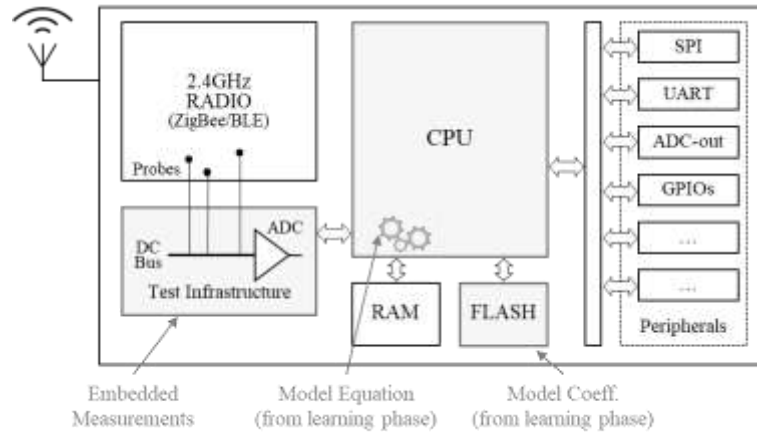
2.4GHz
RADIO
(ZigBee/BLE)

Probes

CPU

SPI

UART

ADC-out

GPIOs

...

...

ADC

DC
Bus

Test Infrastructure

RAM

FLASH

Peripherals

Embedded
Measurements

Model Equation
(from learning phase)

Model Coeff.
(from learning phase)